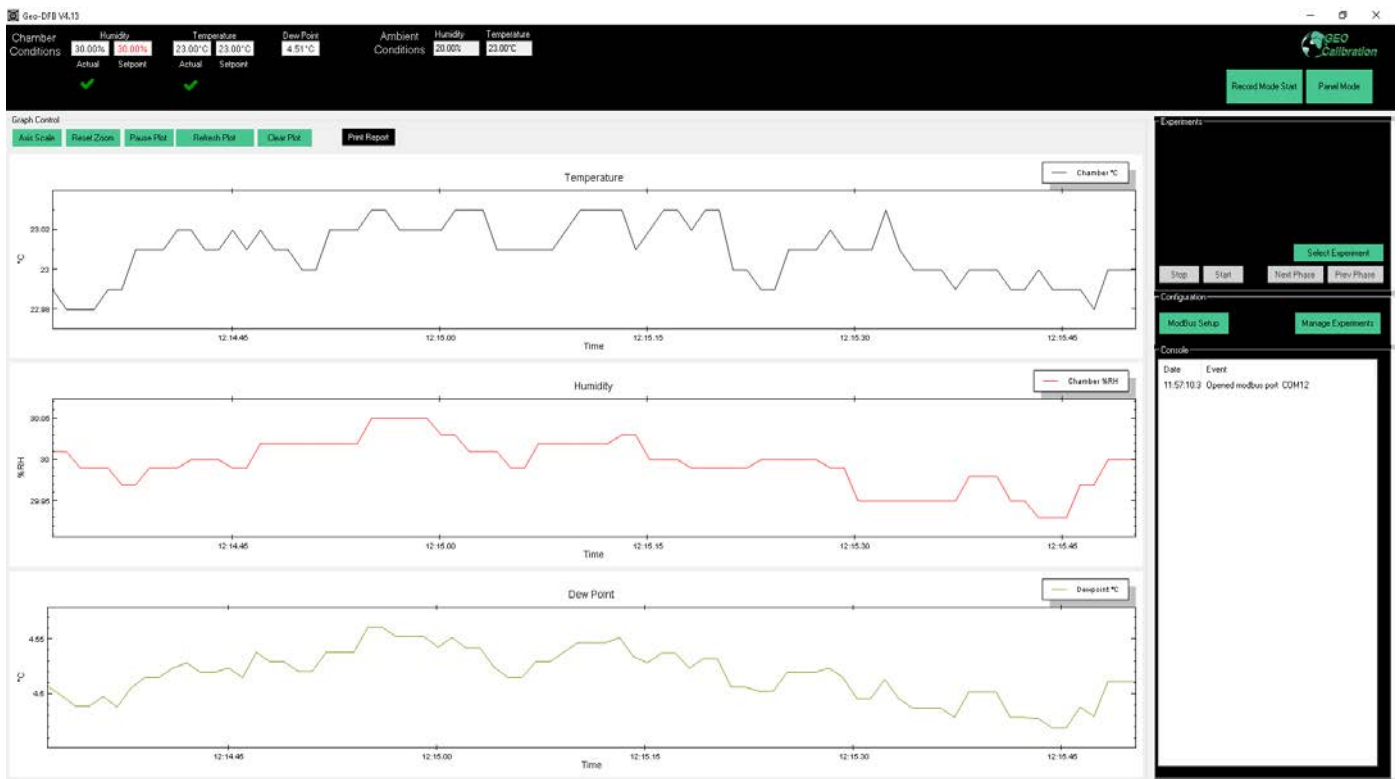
Geo-DFB V4.13

Chamber Conditions
Humidity
30.00% 30.00%
Actual Setpoint
Temperature
23.00°C 23.00°C
Actual Setpoint
Dew Point
4.51°C

Ambient Conditions
Humidity
20.00%
Temperature
23.00°C

GEO Calibration

Record Mode Start
Panel Mode

Graph Control
Axis Scale
Reset Zoom
Pause Plot
Refresh Plot
Clear Plot
Print Report

Temperature
Chamber °C
23.02
23
22.98
°C
12:14:45
12:15:00
12:15:15
12:15:30
12:15:45
Time

Humidity
Chamber %RH
30.05
30
29.95
%RH
12:14:45
12:15:00
12:15:15
12:15:30
12:15:45
Time

Dew Point
Dewpoint °C
4.55
4.5
°C
12:14:45
12:15:00
12:15:15
12:15:30
12:15:45
Time

Experiments
Select Experiment
Stop
Start
Next Phase
Prev Phase

Configuration
ModBus Setup
Manage Experiments

Console
| Date | Event |
|---|---|
| 11:57:10.3 | Opened modbus port COM12 |